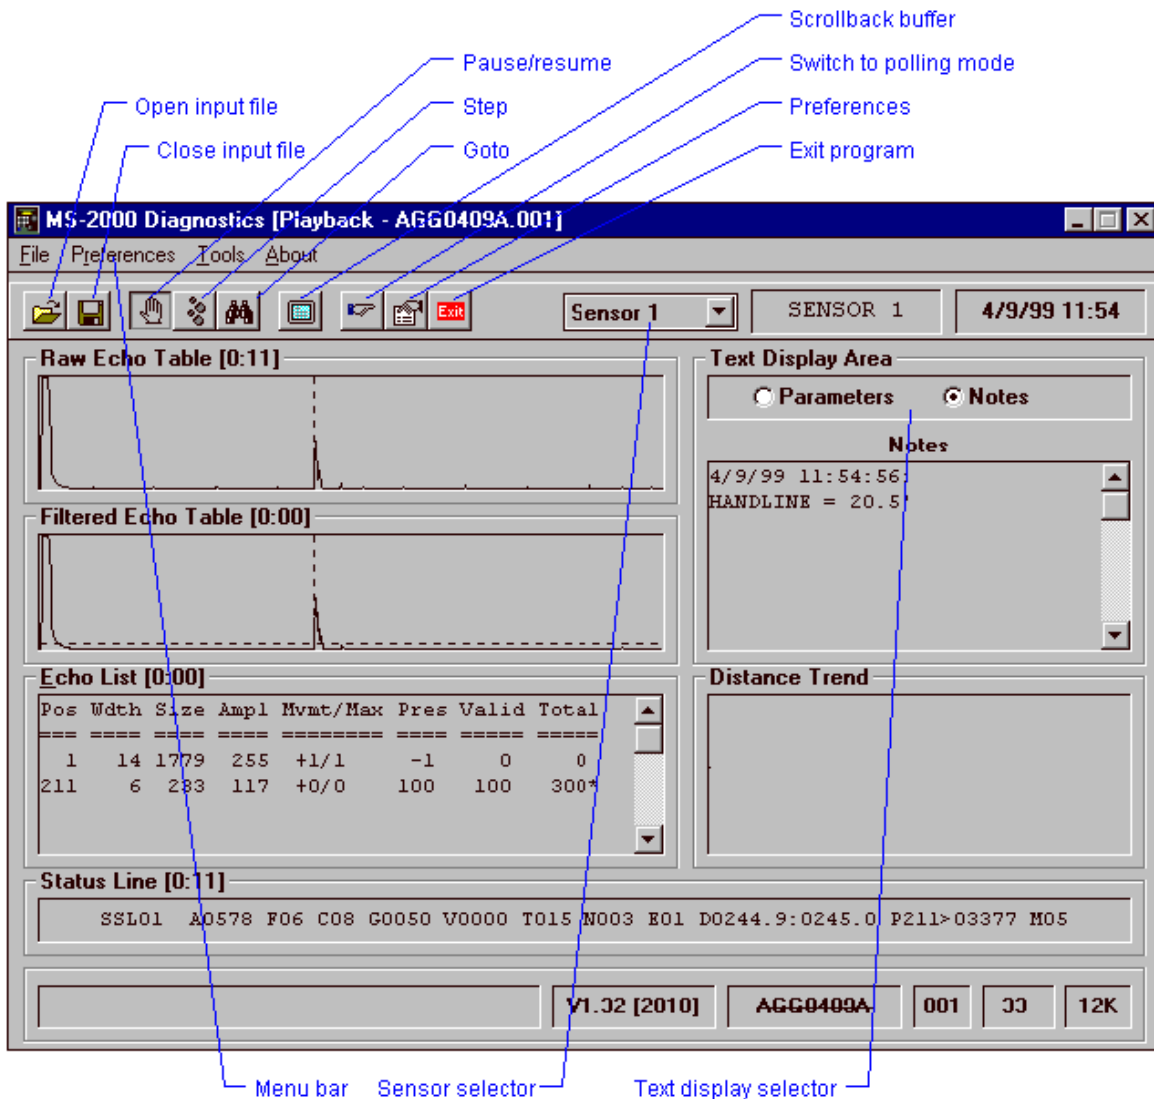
Scrollback buffer
Pause/resume
Switch to polling mode
Open input file
Step
Preferences
Close input file
Goto
Exit program

MS-2000 Diagnostics [Playback - AGG0409A.001]
File Preferences Tools About
Exit
Sensor 1
SENSOR 1
4/9/99 11:54

Raw Echo Table [0:11]
Filtered Echo Table [0:00]

Text Display Area
Parameters
Notes
Notes
4/9/99 11:54:56
HANDLINE = 20.5'

Echo List [0:00]

| Pos | Wdth | Size | Ampl | Mvmt/Max | Pres | Valid | Total |
|---|---|---|---|---|---|---|---|
| 1 | 14 | 1779 | 255 | +1/1 | -1 | 0 | 0 |
| 211 | 6 | 283 | 117 | +0/0 | 100 | 100 | 300* |

Distance Trend

Status Line [0:11]
SSL01 A0578 F06 C08 G0050 V0000 T015 N003 E01 D0244.9:0245.0 P211>03377 M05

V1.32 [2010]
AGG0409A
001
33
12K

Menu bar
Sensor selector
Text display selector